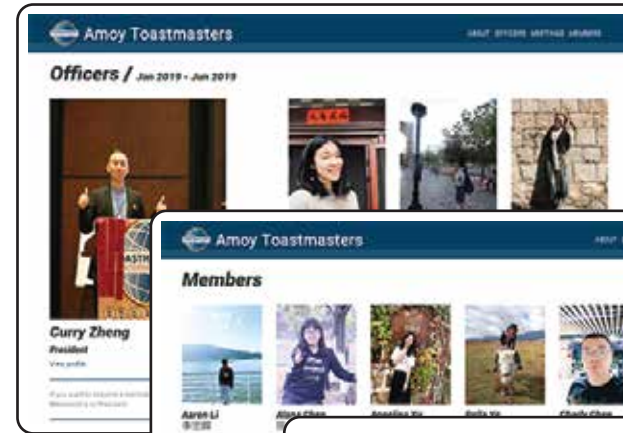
Amoy Toastmasters

ABOUT OFFICERS MEETINGS MEMBERS

Officers / Jan 2019 - Jun 2019

Curry Zheng

President

View profile

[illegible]

Amoy Toastmasters

ABOUT

Members

Aaron Li

李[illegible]

Alana Chen

Angeline Xu

Bella Ye

Charly Chen